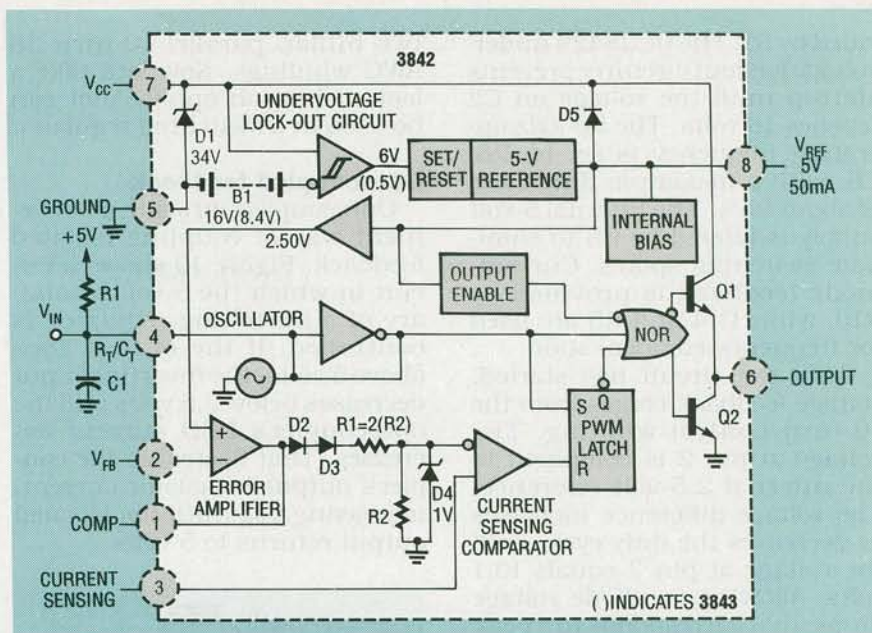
3842

$V_{CC}$ 7

UNDERVOLTAGE LOCK-OUT CIRCUIT

D1 34V

6V (0.5V)

SET/ RESET

5-V REFERENCE

D5

8 $V_{REF}$ 5V 50mA

GROUND 5

B1 16V(8.4V)

INTERNAL BIAS

+5V

2.50V

R1

OUTPUT ENABLE

Q1

$V_{IN}$

4 $R_T/C_T$

OSCILLATOR

NOR

C1

6 OUTPUT

S Q PWM LATCH R

Q2

+ - ERROR AMPLIFIER

D2 D3 R1=2(R2)

$V_{FB}$ 2

D4 1V

R2

COMP 1

CURRENT SENSING COMPARATOR

CURRENT SENSING 3

( )INDICATES 3843